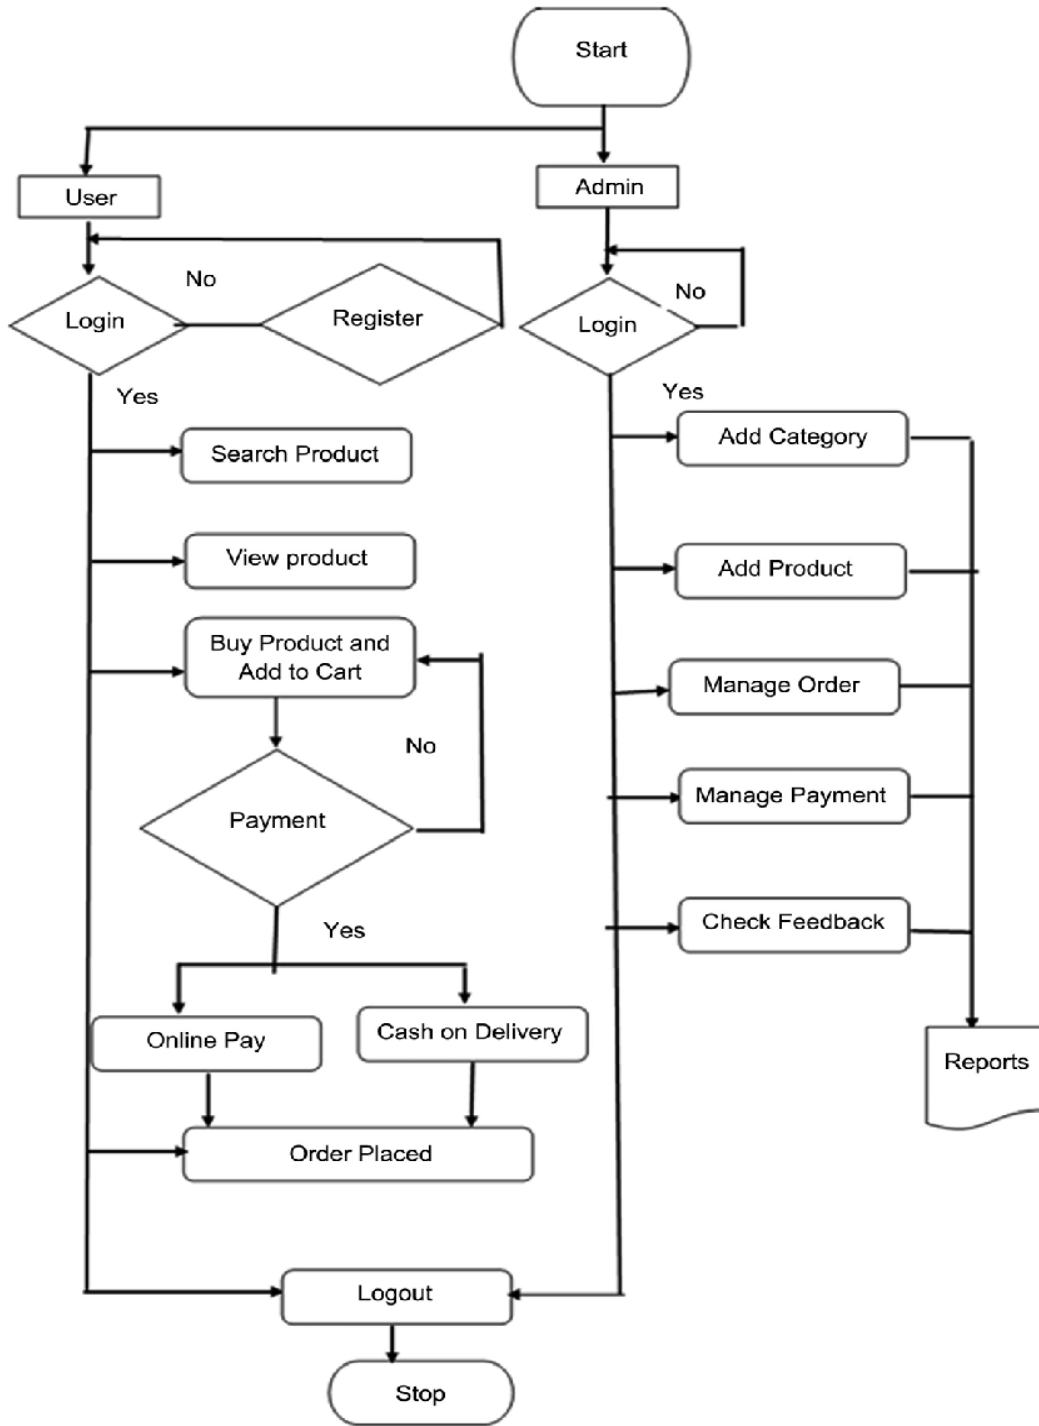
Start

User

Admin

No

Login

Register

No

Login

Yes

Yes

Search Product

Add Category

View product

Add Product

Buy Product and Add to Cart

Manage Order

No

Payment

Manage Payment

Check Feedback

Yes

Online Pay

Cash on Delivery

Reports

Order Placed

Logout

Stop